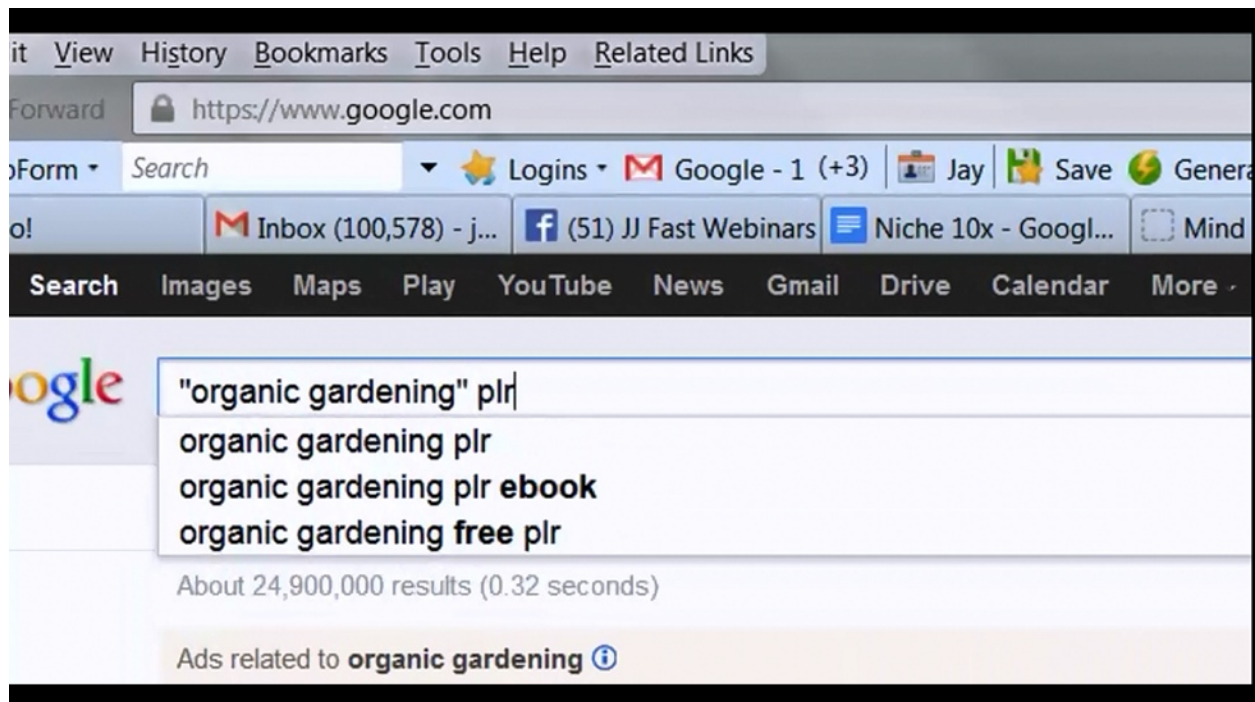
it View History Bookmarks Tools Help Related Links

Forward https://www.google.com

oForm ▾ Search ▾ Logins ▾ Google - 1 (+3) Jay Save Genera

o! Inbox (100,578) - j... (51) JJ Fast Webinars Niche 10x - Googl... Mind

Search Images Maps Play YouTube News Gmail Drive Calendar More ▾

ogle "organic gardening" plr

organic gardening plr
organic gardening plr ebook
organic gardening free plr

About 24,900,000 results (0.32 seconds)

Ads related to organic gardening ⓘ